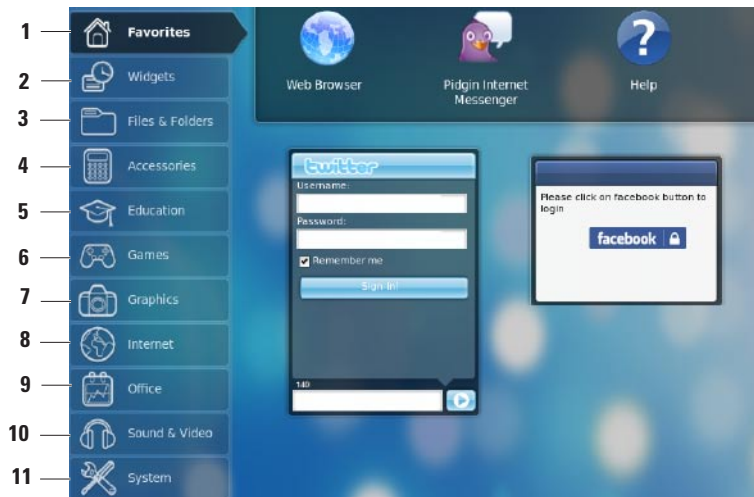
1 Favorites
2 Widgets
3 Files & Folders
4 Accessories
5 Education
6 Games
7 Graphics
8 Internet
9 Office
10 Sound & Video
11 System

Web Browser

Pidgin Internet Messenger

Help

twitter
Username:
Password:
Remember me
Sign In!
140

Please click on facebook button to login
facebook